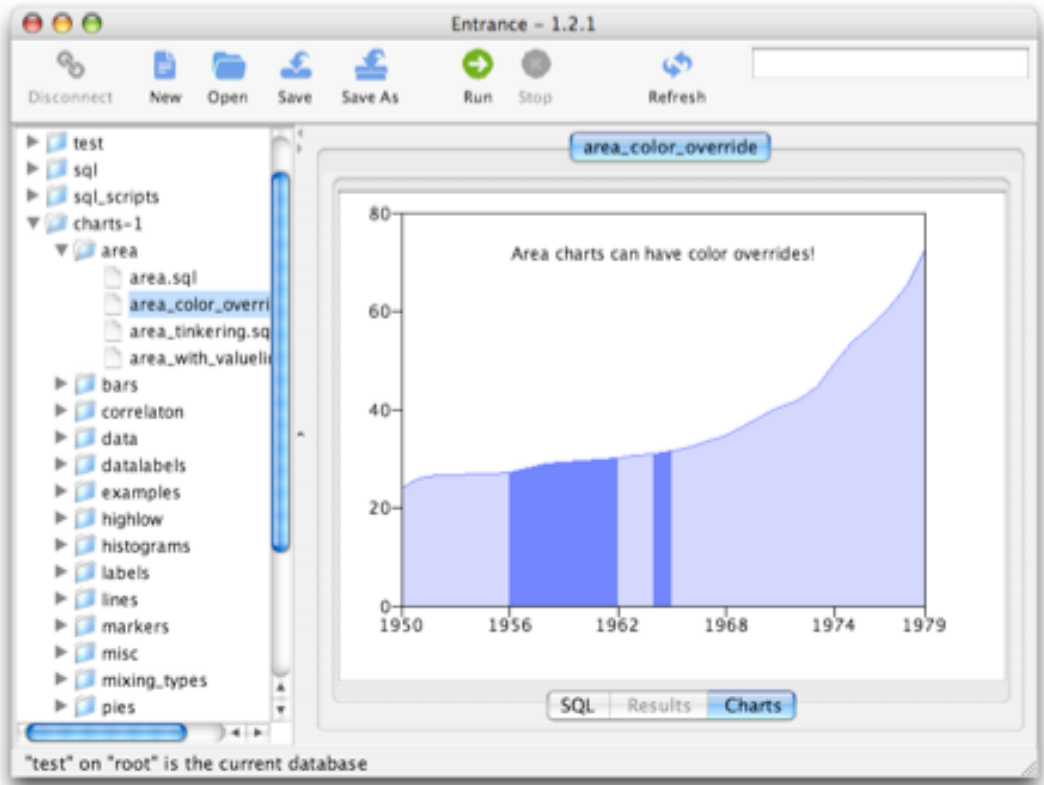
Entrance – 1.2.1

Disconnect
New
Open
Save
Save As
Run
Stop
Refresh

test
sql
sql_scripts
charts-1
area
area.sql
area_color_overri
area_tinkering.sq
area_with_valueli
bars
correlaton
data
datalabels
examples
highlow
histograms
labels
lines
markers
misc
mixing_types
pies

area_color_override

Area charts can have color overrides!

80
60
40
20
0
1950
1956
1962
1968
1974
1979

SQL
Results
Charts

"test" on "root" is the current database